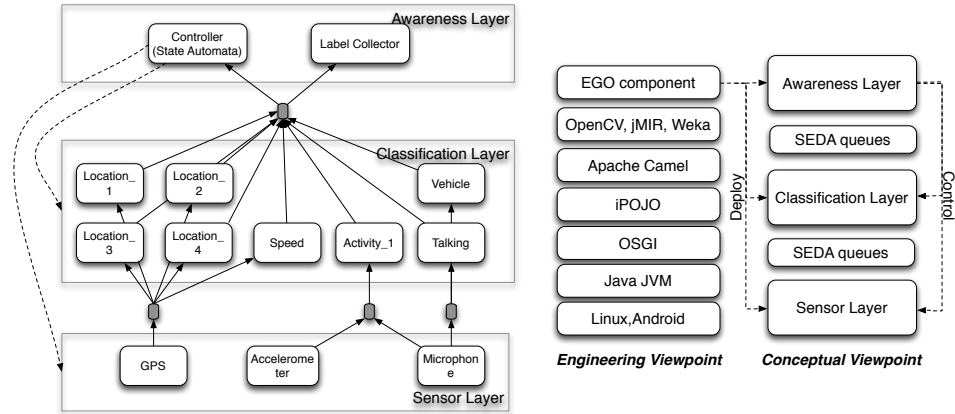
Awareness Layer

Controller (State Automata)

Label Collector

Classification Layer

Location_ 1

Location_ 2

Vehicle

Location_ 3

Location_ 4

Speed

Activity_1

Talking

GPS

Accelerometer

Microphone

Sensor Layer

EGO component

OpenCV, jMIR, Weka

Apache Camel

iPOJO

OSGI

Java JVM

Linux,Android

Deploy

Awareness Layer

SEDA queues

Classification Layer

SEDA queues

Sensor Layer

Control

*Engineering Viewpoint*

*Conceptual Viewpoint*